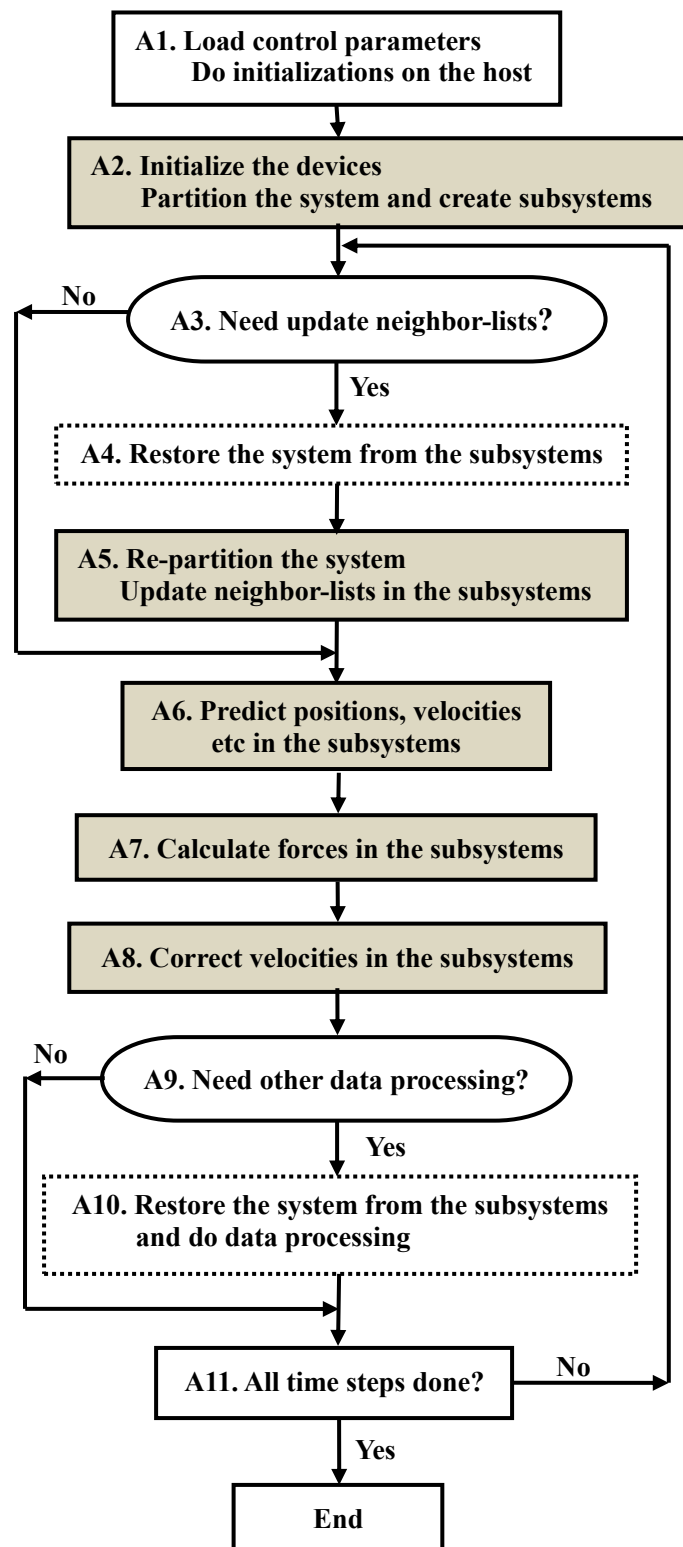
A1. Load control parameters
Do initializations on the host

A2. Initialize the devices
Partition the system and create subsystems

No

A3. Need update neighbor-lists?

Yes

A4. Restore the system from the subsystems

A5. Re-partition the system
Update neighbor-lists in the subsystems

A6. Predict positions, velocities etc in the subsystems

A7. Calculate forces in the subsystems

A8. Correct velocities in the subsystems

No

A9. Need other data processing?

Yes

A10. Restore the system from the subsystems and do data processing

A11. All time steps done?

No

Yes

End